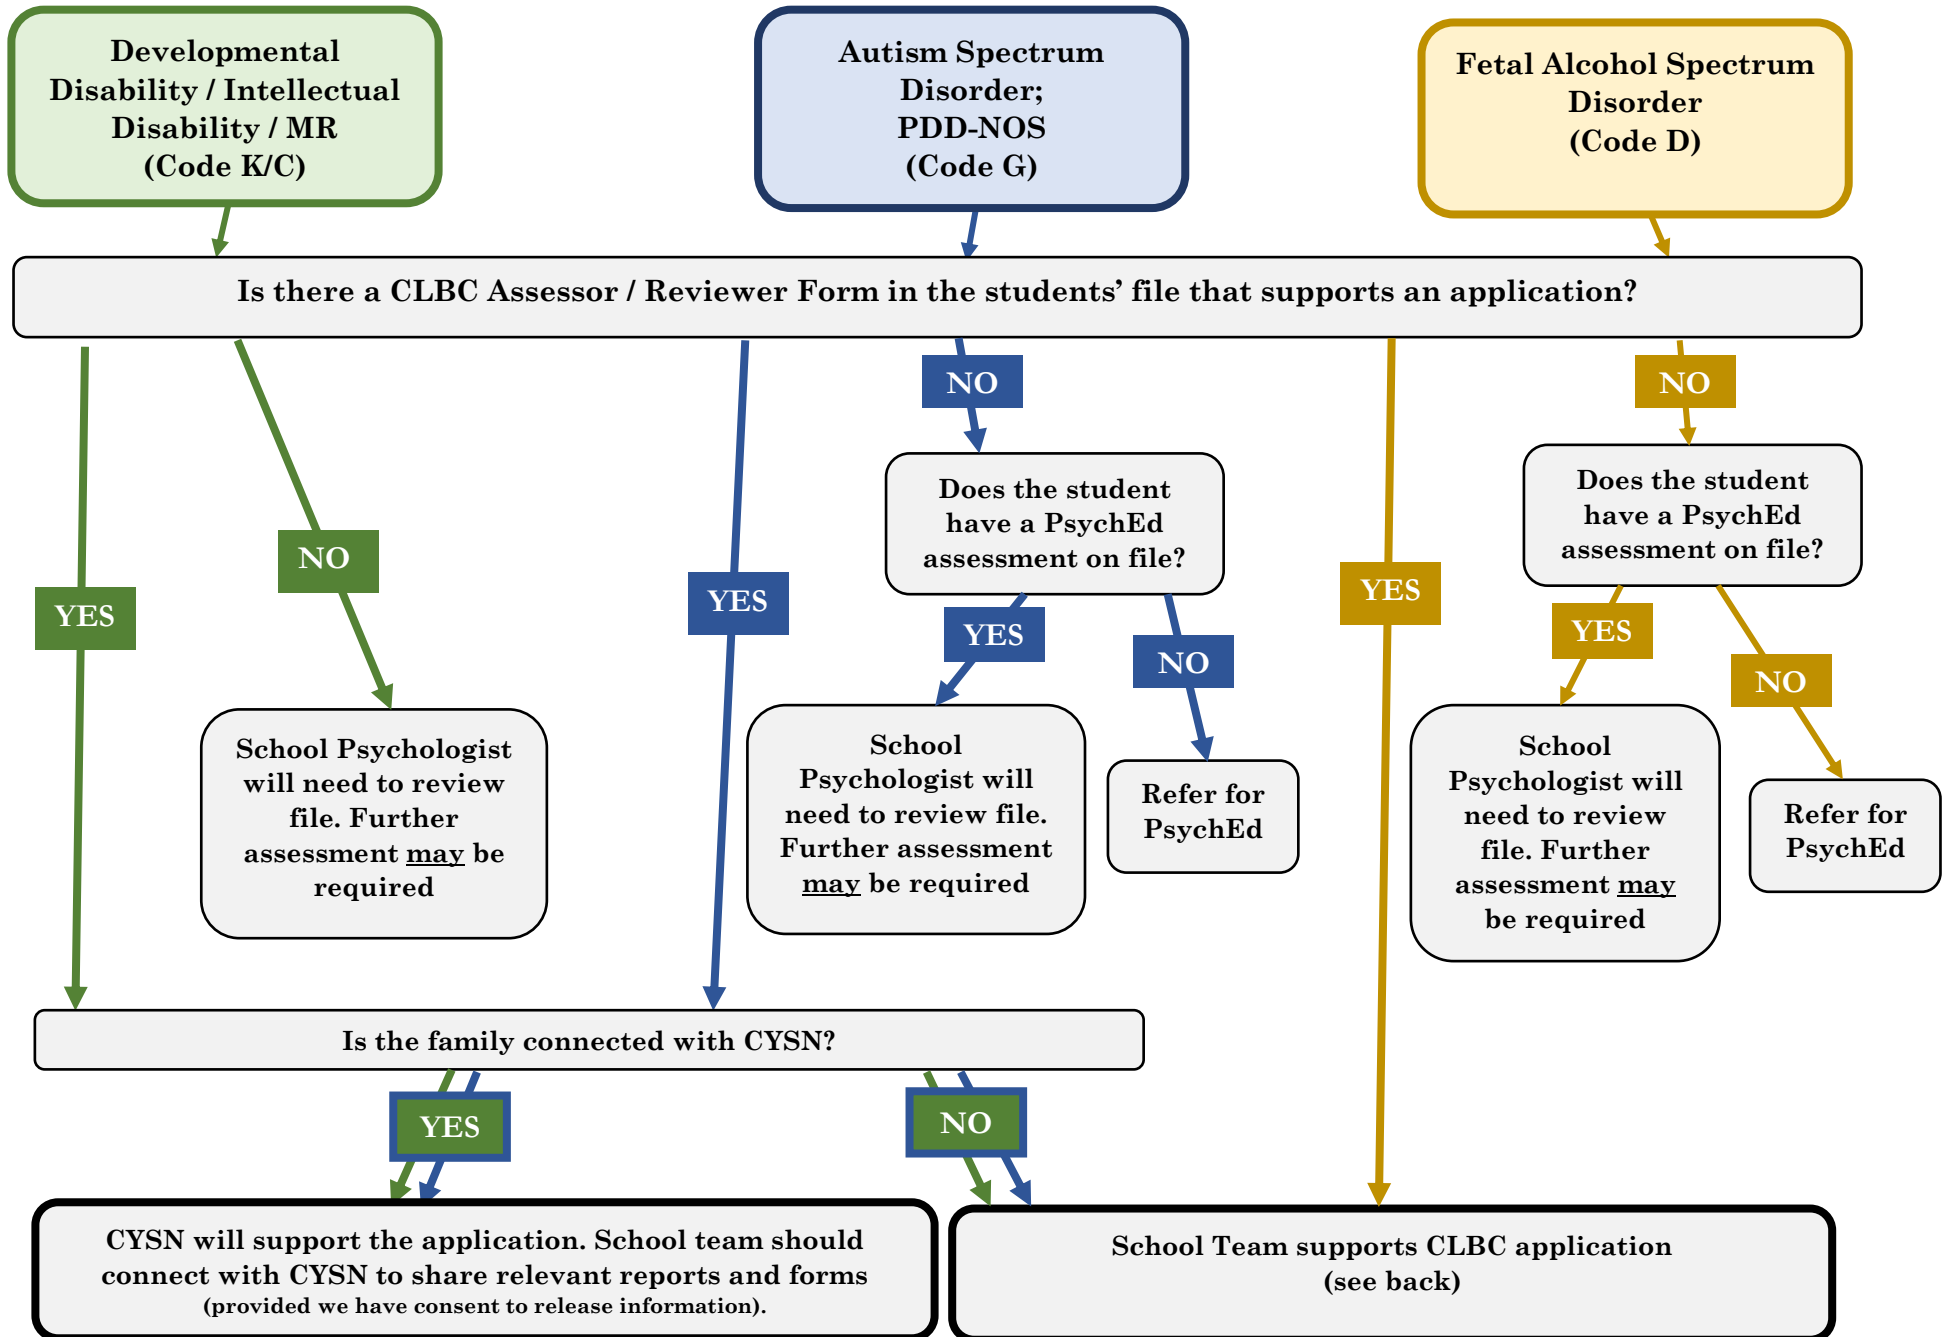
Developmental Disability / Intellectual Disability / MR (Code K/C)

Autism Spectrum Disorder; PDD-NOS (Code G)

Fetal Alcohol Spectrum Disorder (Code D)

Is there a CLBC Assessor / Reviewer Form in the students' file that supports an application?

YES

NO

School Psychologist will need to review file. Further assessment may be required

YES

NO

Does the student have a PsychEd assessment on file?

YES

School Psychologist will need to review file. Further assessment may be required

NO

Refer for PsychEd

YES

NO

Does the student have a PsychEd assessment on file?

YES

School Psychologist will need to review file. Further assessment may be required

NO

Refer for PsychEd

Is the family connected with CYSN?

YES

NO

CYSN will support the application. School team should connect with CYSN to share relevant reports and forms (provided we have consent to release information).

School Team supports CLBC application (see back)